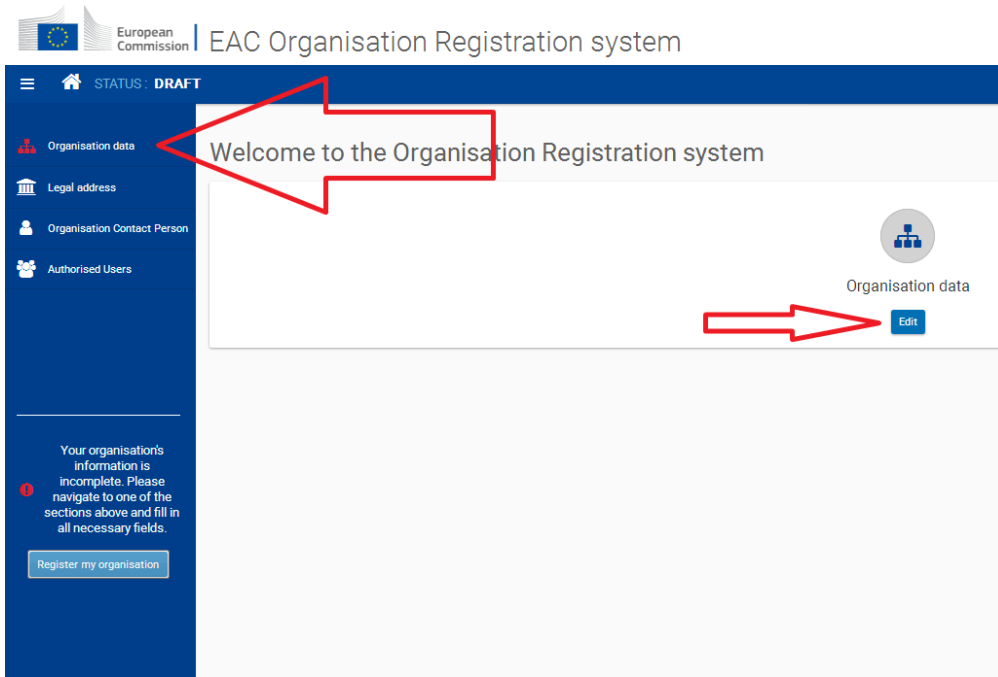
European Commission | EAC Organisation Registration system

STATUS : DRAFT

Organisation data
Legal address
Organisation Contact Person
Authorised Users

Your organisation's information is incomplete. Please navigate to one of the sections above and fill in all necessary fields.

Register my organisation

Welcome to the Organisation Registration system

Organisation data

Edit